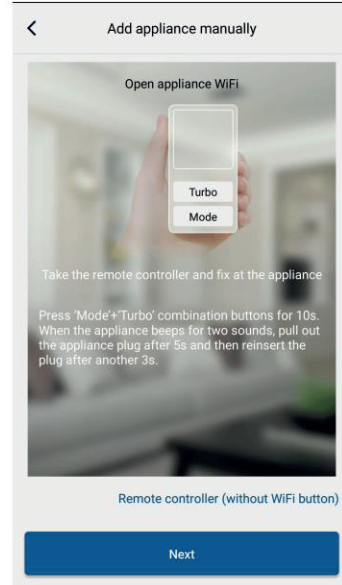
Add appliance manually

Open appliance WiFi

Turbo

Mode

Take the remote controller and fix at the appliance

Press 'Mode'+'Turbo' combination buttons for 10s. When the appliance beeps for two sounds, pull out the appliance plug after 5s and then reinsert the plug after another 3s.

Remote controller (without WiFi button)

Next